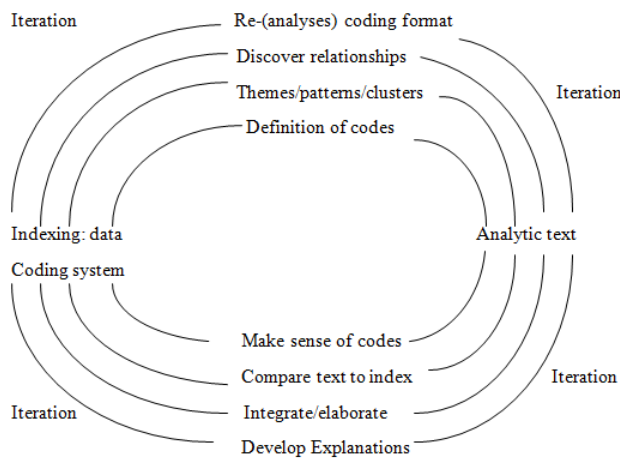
Iteration

Re-(analyses) coding format

Discover relationships

Iteration

Themes/patterns/clusters

Definition of codes

Indexing: data

Analytic text

Coding system

Make sense of codes

Compare text to index

Iteration

Iteration

Integrate/elaborate

Develop Explanations